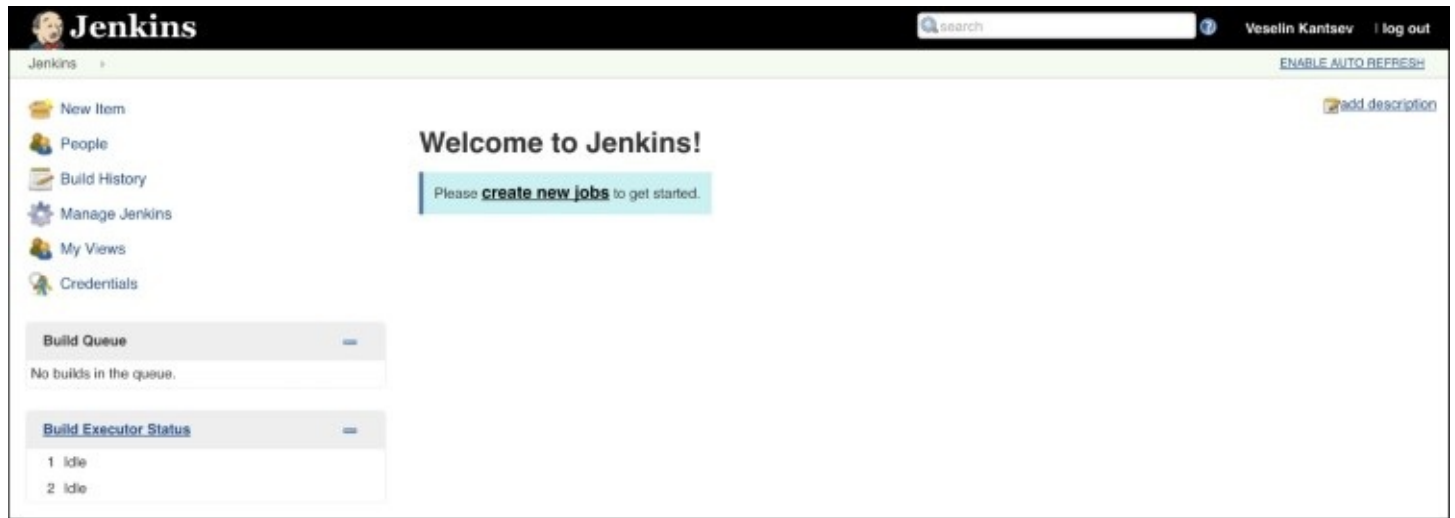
Jenkins

search

Veselin Kantsev | log out

Jenkins ›

ENABLE AUTO REFRESH

add description

New Item

People

Build History

Manage Jenkins

My Views

Credentials

Welcome to Jenkins!

Please **create new jobs** to get started.

Build Queue

No builds in the queue.

Build Executor Status

1 Idle

2 Idle